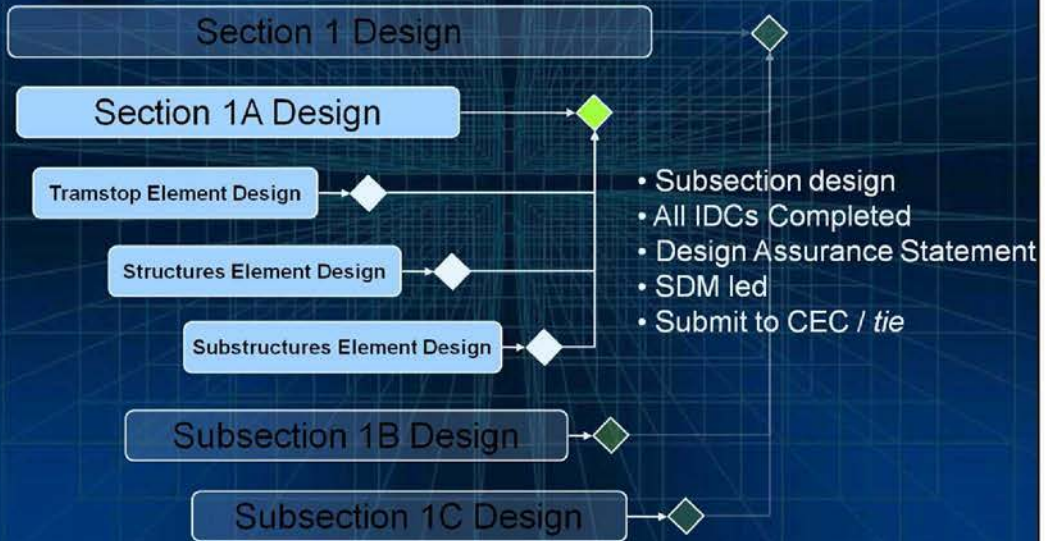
Section 1 Design

Section 1A Design

Tramstop Element Design

Structures Element Design

Substructures Element Design

• Subsection design
• All IDCs Completed
• Design Assurance Statement
• SDM led
• Submit to CEC / *tie*

Subsection 1B Design

Subsection 1C Design